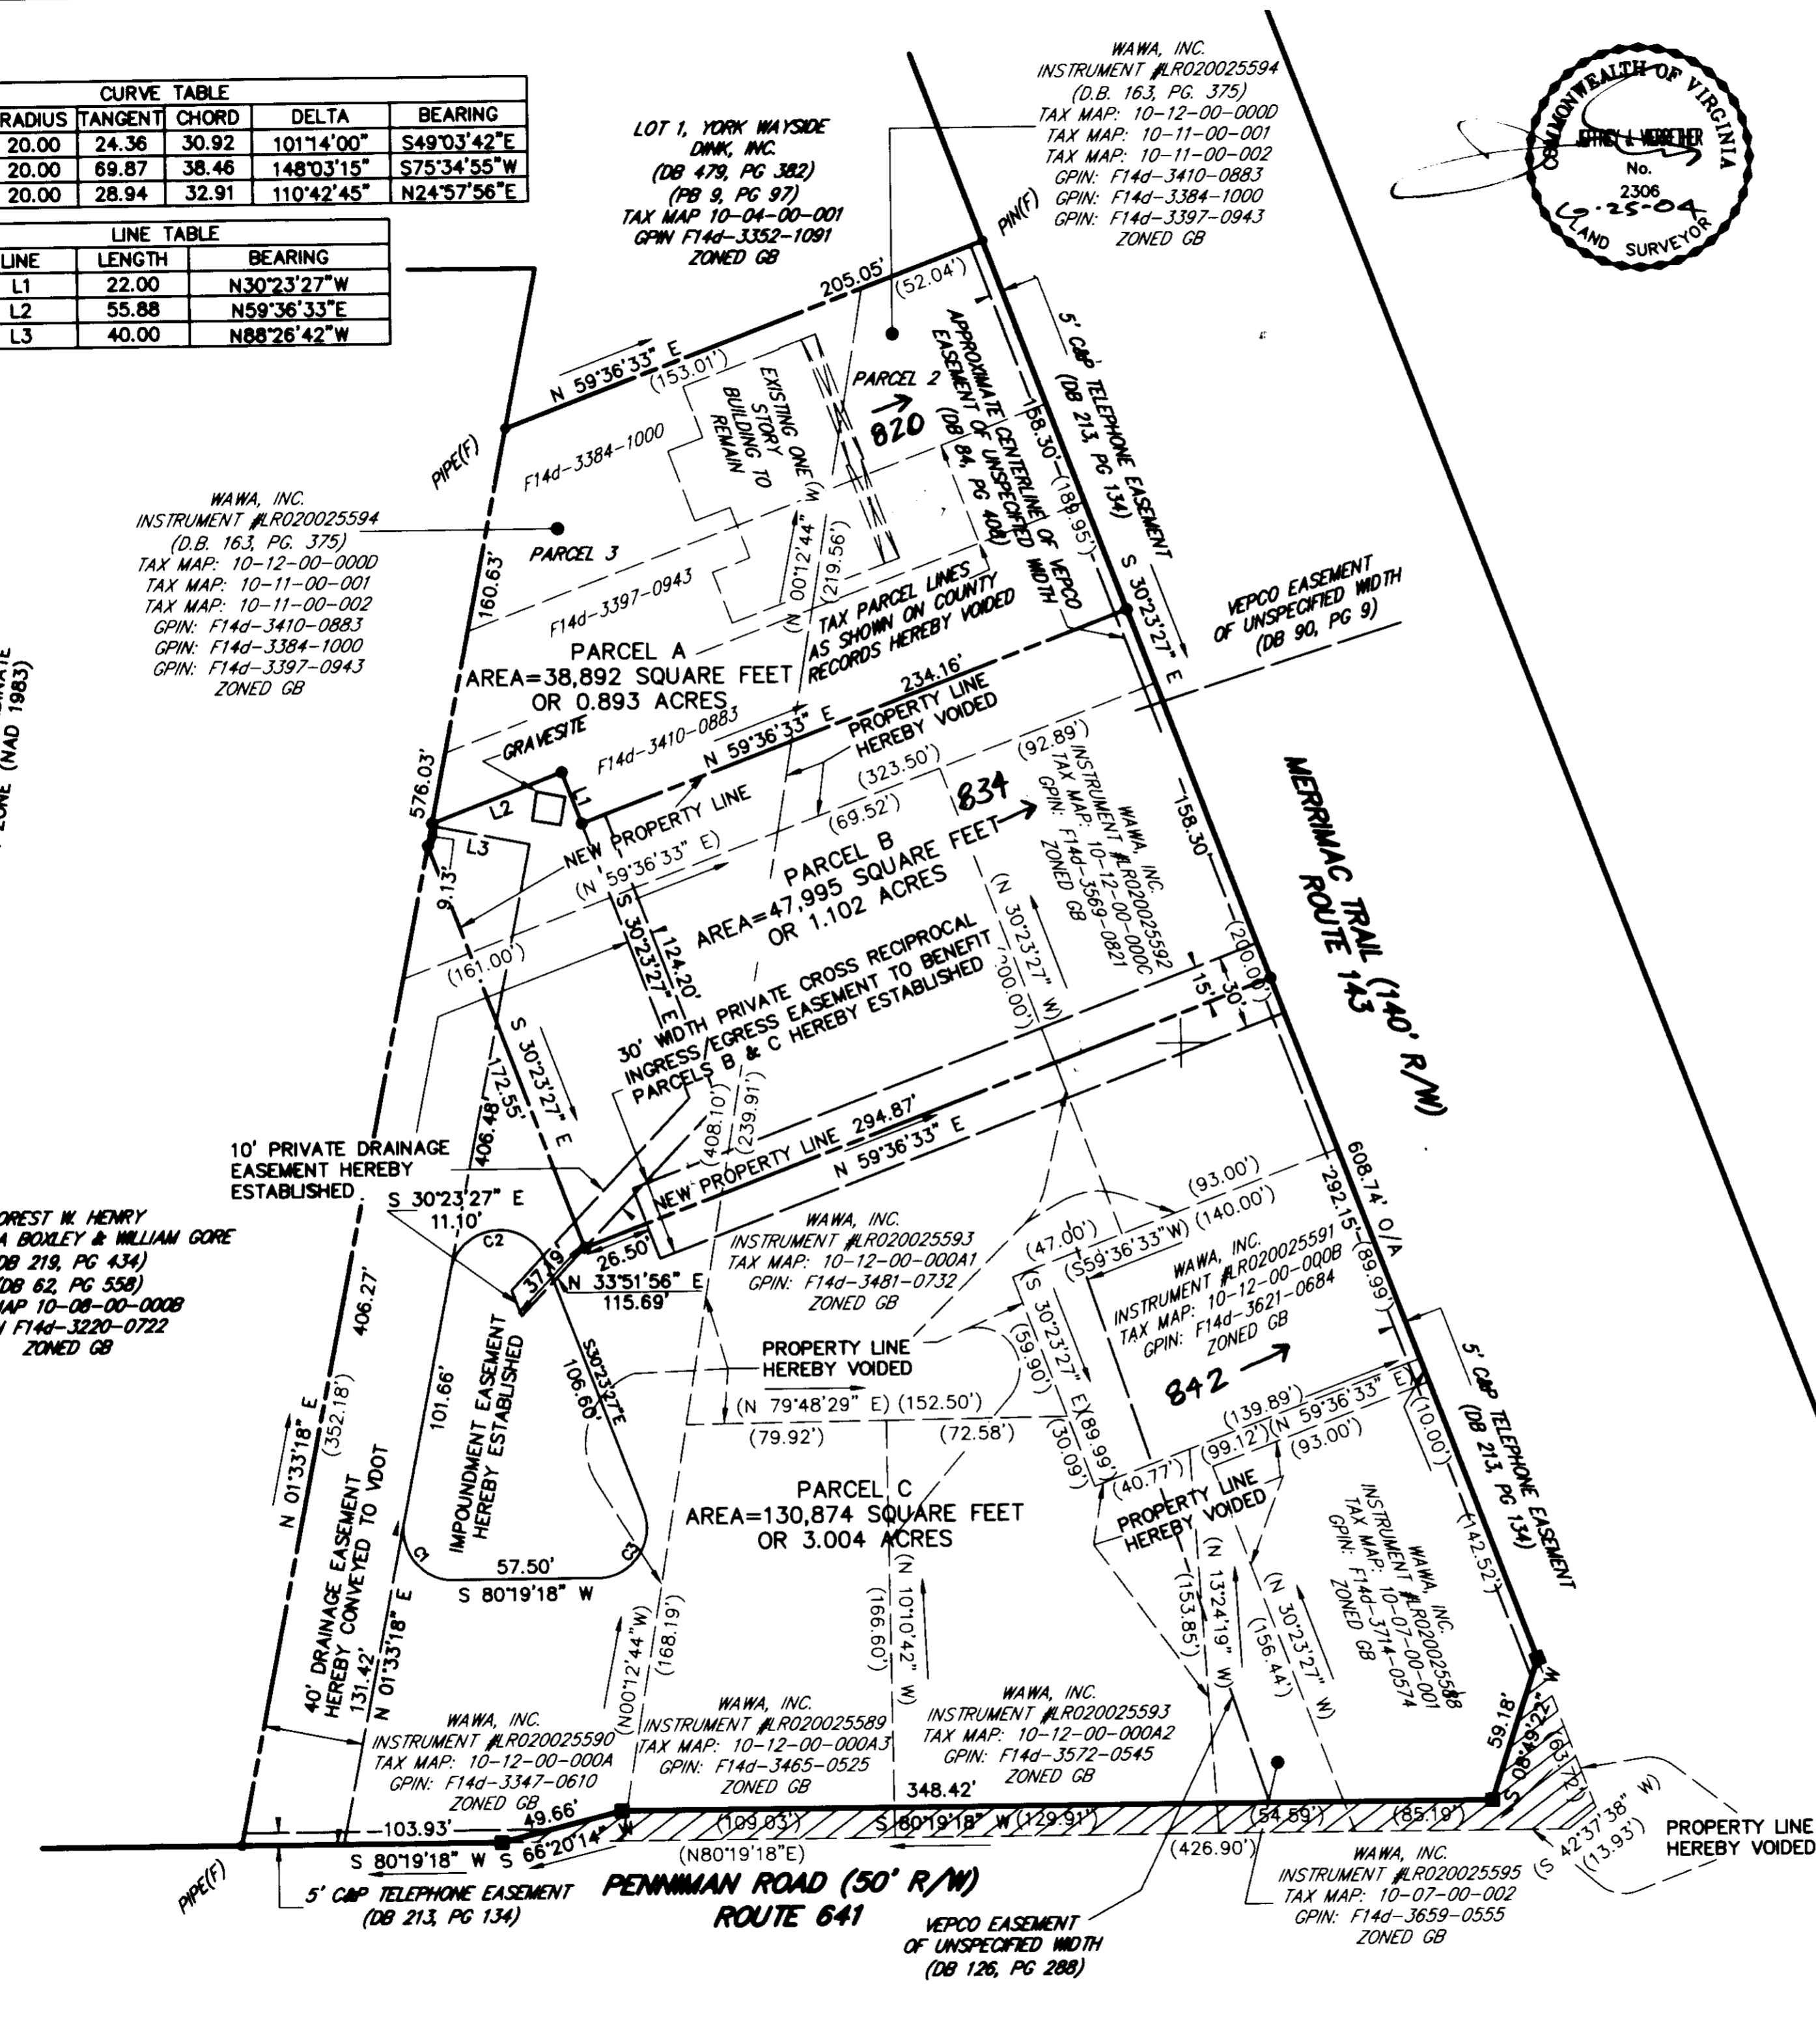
CURVE TABLE

| RADIUS | TANGENT | CHORD | DELTA | BEARING |
|---|---|---|---|---|
| 20.00 | 24.36 | 30.92 | 101°14'00" | S49°03'42"E |
| 20.00 | 69.87 | 38.46 | 148°03'15" | S75°34'55"W |
| 20.00 | 28.94 | 32.91 | 110°42'45" | N24°57'56"E |

LINE TABLE

| LINE | LENGTH | BEARING |
|---|---|---|
| L1 | 22.00 | N30°23'27"W |
| L2 | 55.88 | N59°36'33"E |
| L3 | 40.00 | N88°26'42"W |

LOT 1, YORK WAYSIDE DINK, INC. (DB 479, PG 382) (PB 9, PG 97) TAX MAP 10-04-00-001 GPIN F14d-3352-1091 ZONED GB

WAWA, INC. INSTRUMENT #LR020025594 (D.B. 163, PG. 375) TAX MAP: 10-12-00-000D TAX MAP: 10-11-00-001 TAX MAP: 10-11-00-002 GPIN: F14d-3410-0883 GPIN: F14d-3384-1000 GPIN: F14d-3397-0943 ZONED GB

COMMONWEALTH OF VIRGINIA JEFFREY A. WEBBER No. 2306 6-25-04 LAND SURVEYOR

PIN(F)
205.05'
(52.04')
N 59°36'33" E
(153.01')
EXISTING ONE STORY BUILDING TO REMAIN
PARCEL 2
820
APPROXIMATE CENTERLINE OF VEPCO EASEMENT OF UNSPECIFIED WIDTH (DB 84, PG 404)
5' C&P TELEPHONE EASEMENT (DB 213, PG 134)
158.30'
(189.95')
S 30°23'27" E
PIPE(F)
F14d-3384-1000
WAWA, INC. INSTRUMENT #LR020025594 (D.B. 163, PG. 375) TAX MAP: 10-12-00-000D TAX MAP: 10-11-00-001 TAX MAP: 10-11-00-002 GPIN: F14d-3410-0883 GPIN: F14d-3384-1000 GPIN: F14d-3397-0943 ZONED GB
PARCEL 3
(N 00°12'44" W)
(219.56')
160.63'
F14d-3397-0943
TAX PARCEL LINES AS SHOWN ON COUNTY RECORDS HEREBY VOIDED
VEPCO EASEMENT OF UNSPECIFIED WIDTH (DB 90, PG 9)
PARCEL A
AREA=38,892 SQUARE FEET OR 0.893 ACRES
234.16'
PROPERTY LINE HEREBY VOIDED
F14d-3410-0883
GRAVESITE
N 59°36'33" E
(92.89')
(323.50')
834
MERRIMAC TRAIL (140' R/W) ROUTE 143
576.03'
L2
L1
NEW PROPERTY LINE
(69.52')
WAWA, INC. INSTRUMENT #LR020025592 TAX MAP: 10-12-00-000C GPIN: F14d-3569-0821 ZONED GB
158.30'
L3
(N 59°36'33" E)
PARCEL B
AREA=47,995 SQUARE FEET OR 1.102 ACRES
9.13'
S 30°23'27" E
124.20'
(N 30°23'27" W)
(200.00')
(161.00')
30' WIDTH PRIVATE CROSS RECIPROCAL INGRESS/EGRESS EASEMENT TO BENEFIT PARCELS B & C HEREBY ESTABLISHED
(200.00')
15'
30'
S 30°23'27" E
172.55'
406.48'
(408.10')
(239.91')
10' PRIVATE DRAINAGE EASEMENT HEREBY ESTABLISHED
NEW PROPERTY LINE 294.87'
N 59°36'33" E
608.74' O/A
292.15'
(93.00')
(140.00')
ORREST W. HENRY
A BOXLEY & WILLIAM GORE
DB 219, PG 434)
DB 62, PG 558)
AP 10-08-00-000B
F14d-3220-0722
ZONED GB
S 30°23'27" E
11.10'
C2
37.19
26.50'
N 33°51'56" E
115.69'
WAWA, INC. INSTRUMENT #LR020025593 TAX MAP: 10-12-00-000A1 GPIN: F14d-3481-0732 ZONED GB
(47.00')
(S 59°36'33"W)
WAWA, INC. INSTRUMENT #LR020025591 TAX MAP: 10-12-00-000B GPIN: F14d-3621-0684 ZONED GB
(89.99')
406.27'
101.66'
IMPOUNDMENT EASEMENT HEREBY ESTABLISHED
S30°23'27"E
106.60'
PROPERTY LINE HEREBY VOIDED
(S 30°23'27" E)
(59.90')
842
5' C&P TELEPHONE EASEMENT (DB 213, PG 134)
(N 79°48'29" E) (152.50')
(79.92')
(72.58')
(30.09')
89.99'
(139.89')
(99.12')
(N 59°36'33" E)
(93.00')
(10.00')
(352.18')
N 01°33'18" E
PARCEL C
AREA=130,874 SQUARE FEET OR 3.004 ACRES
(40.77')
PROPERTY LINE HEREBY VOIDED
WAWA, INC. INSTRUMENT #LR020025588 TAX MAP: 10-07-00-001 GPIN: F14d-3714-0574 ZONED GB
(142.52')
40' DRAINAGE EASEMENT HEREBY CONVEYED TO VDOT
C1
57.50'
S 80°19'18" W
C3
(N 10°10'42" W)
(166.60')
(153.85')
(N 13°24'19" W)
(N 30°23'27" W)
(156.44')
N 01°33'18" E
131.42'
(N00°12'44"W)
(168.19')
59.18'
S 08°49'22" W
(63.72')
WAWA, INC. INSTRUMENT #LR020025590 TAX MAP: 10-12-00-000A GPIN: F14d-3347-0610 ZONED GB
WAWA, INC. INSTRUMENT #LR020025589 TAX MAP: 10-12-00-000A3 GPIN: F14d-3465-0525 ZONED GB
WAWA, INC. INSTRUMENT #LR020025593 TAX MAP: 10-12-00-000A2 GPIN: F14d-3572-0545 ZONED GB
348.42'
103.93'
49.66'
(109.03')
S 80°19'18" W (129.91')
(54.59')
(85.19')
(S 42°37'38" W)
(13.93')
PROPERTY LINE HEREBY VOIDED
S 80°19'18" W S 66°20'14" W
(N80°19'18"E)
(426.90')
PIPE(F)
5' C&P TELEPHONE EASEMENT (DB 213, PG 134)
PENNIMAN ROAD (50' R/W) ROUTE 641
VEPCO EASEMENT OF UNSPECIFIED WIDTH (DB 126, PG 288)
WAWA, INC. INSTRUMENT #LR020025595 TAX MAP: 10-07-00-002 GPIN: F14d-3659-0555 ZONED GB
ZONE (NAD 1983)